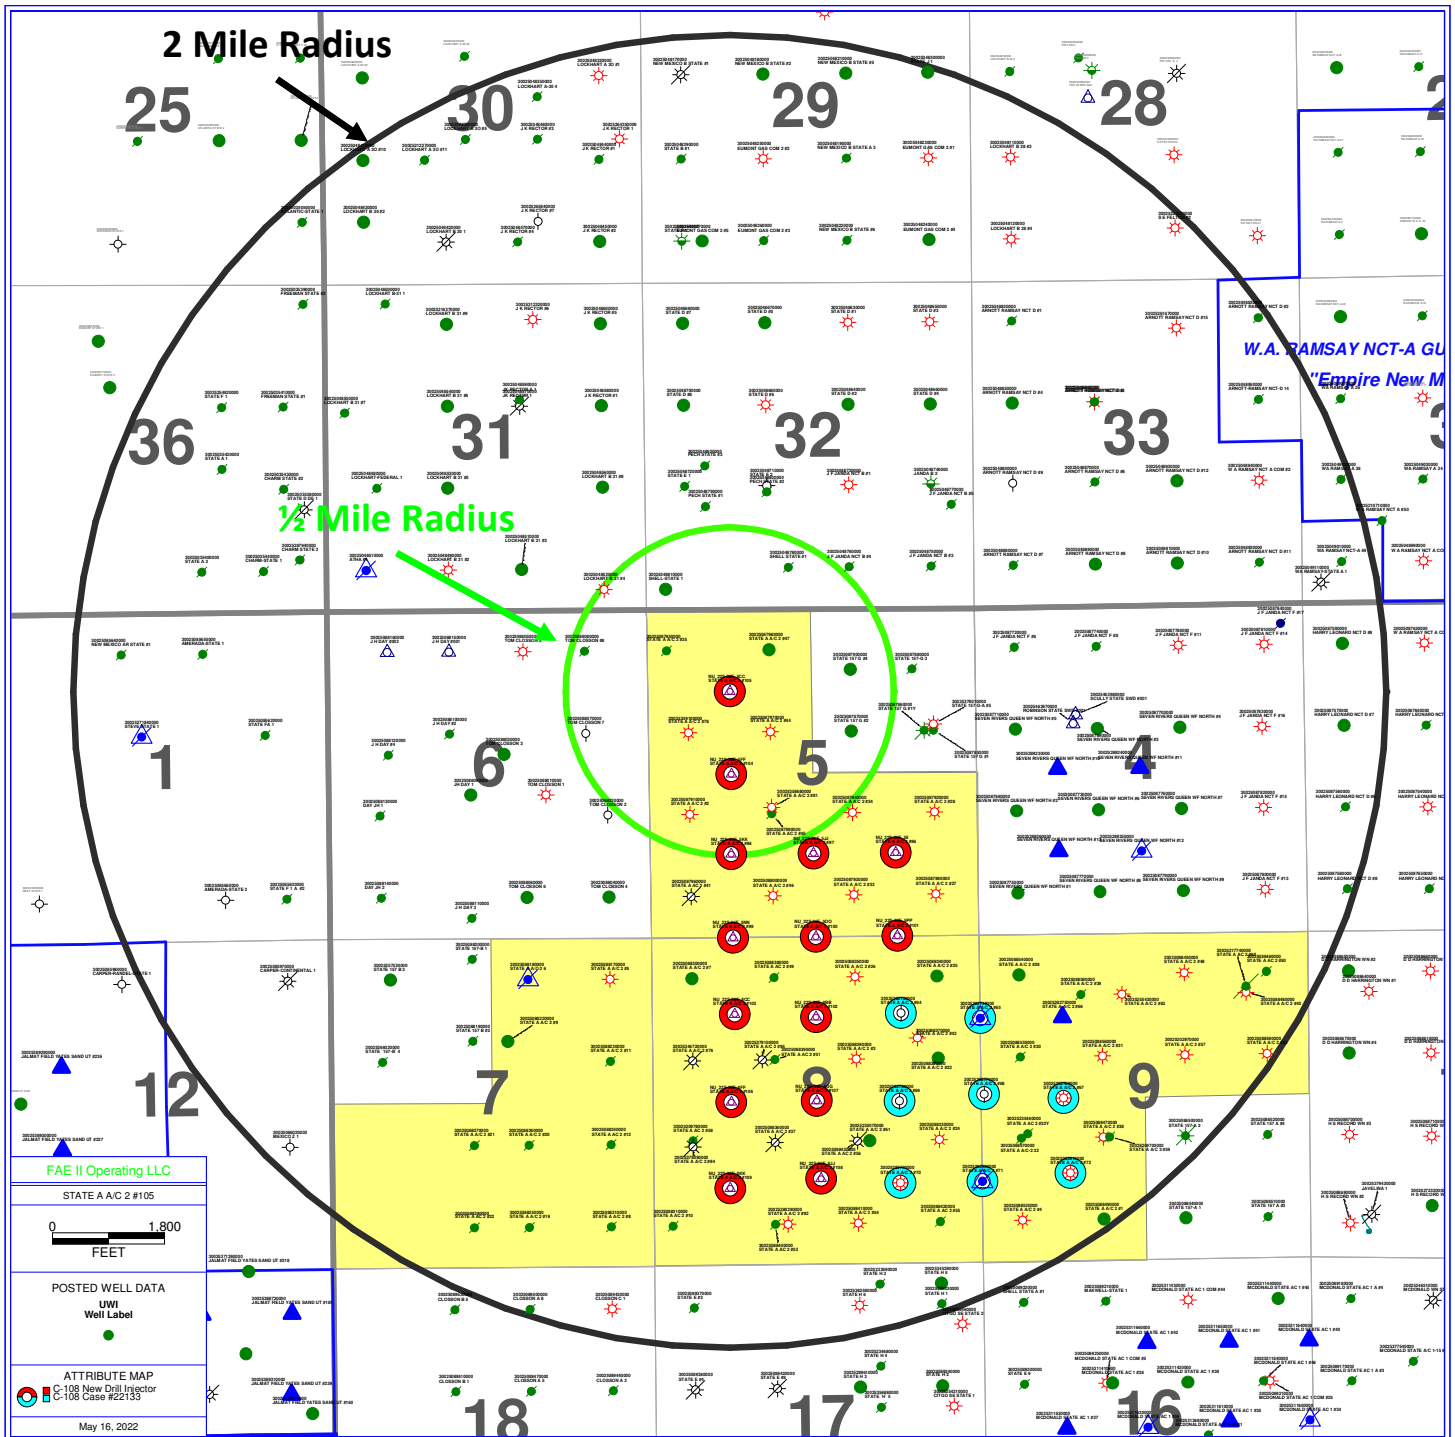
2 Mile Radius

25

30

29

28

36

31

32

33

W.A. RAMSAY NCT-A GU

"Empire New M

½ Mile Radius

1

6

5

4

12

7

8

9

18

17

16

FAE II Operating LLC

STATE A A/C 2 #105

0 1,800

FEET

POSTED WELL DATA

UWI
Well Label

ATTRIBUTE MAP
C-108 New Drill Injector
C-108 Case #22133

May 16, 2022